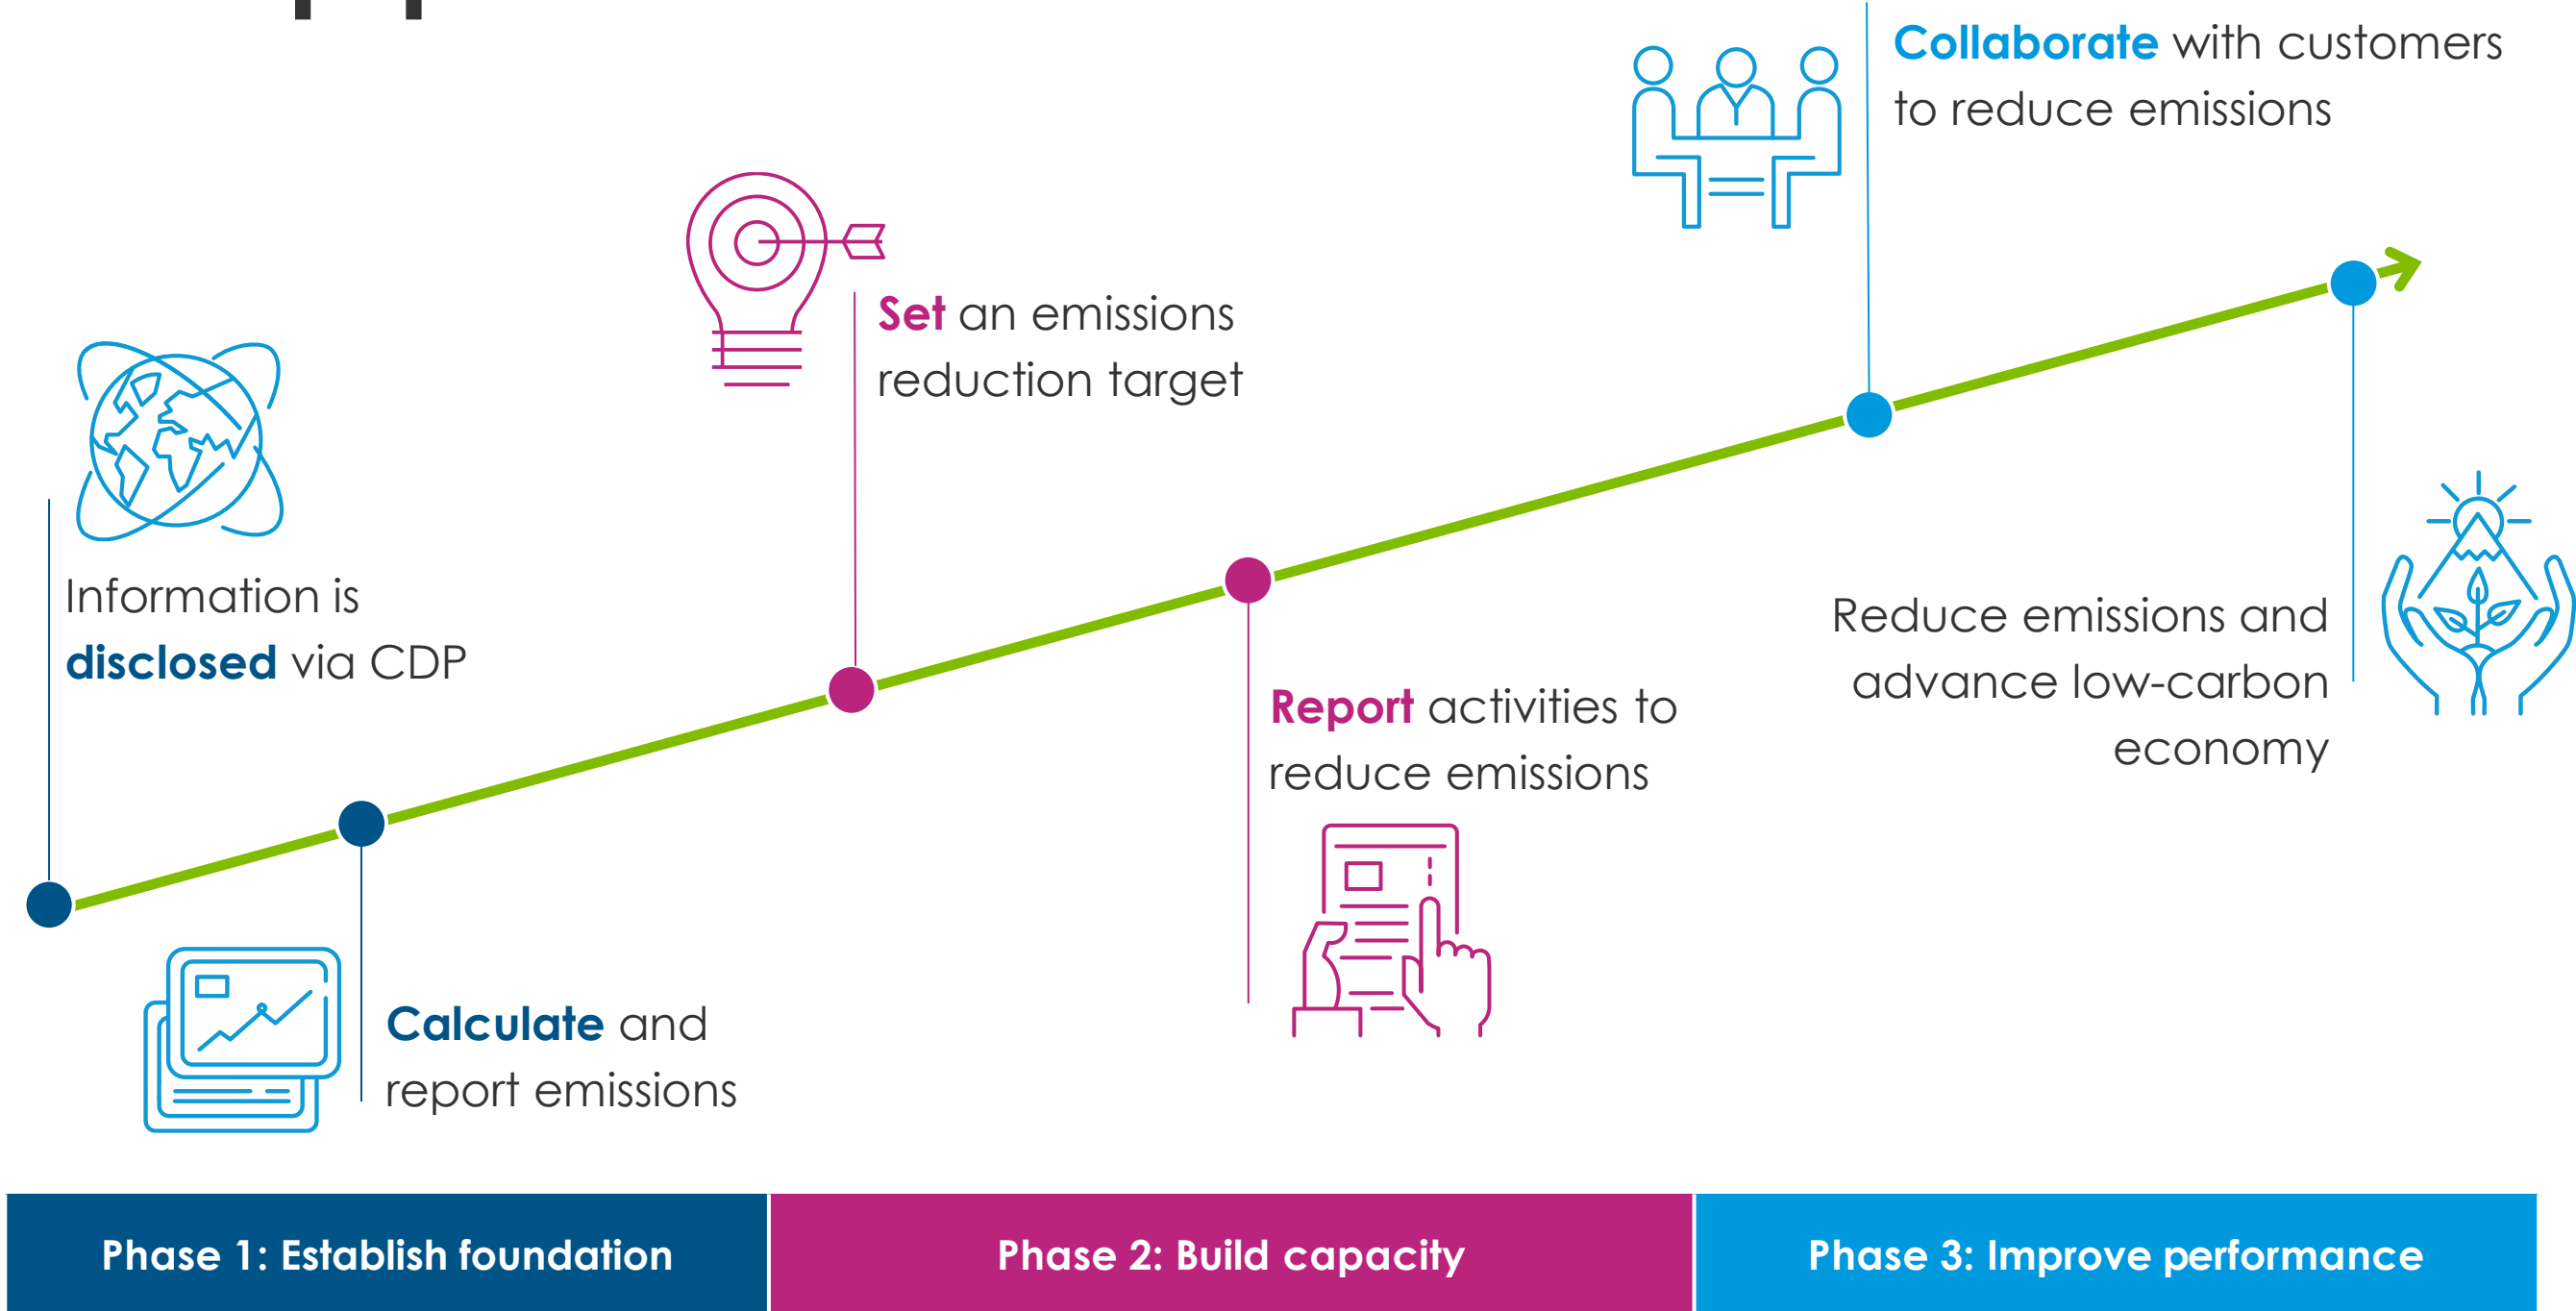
Collaborate with customers to reduce emissions

Set an emissions reduction target

Information is disclosed via CDP

Reduce emissions and advance low-carbon economy

Report activities to reduce emissions

Calculate and report emissions

| Phase 1: Establish foundation | Phase 2: Build capacity | Phase 3: Improve performance |
|---|---|---|